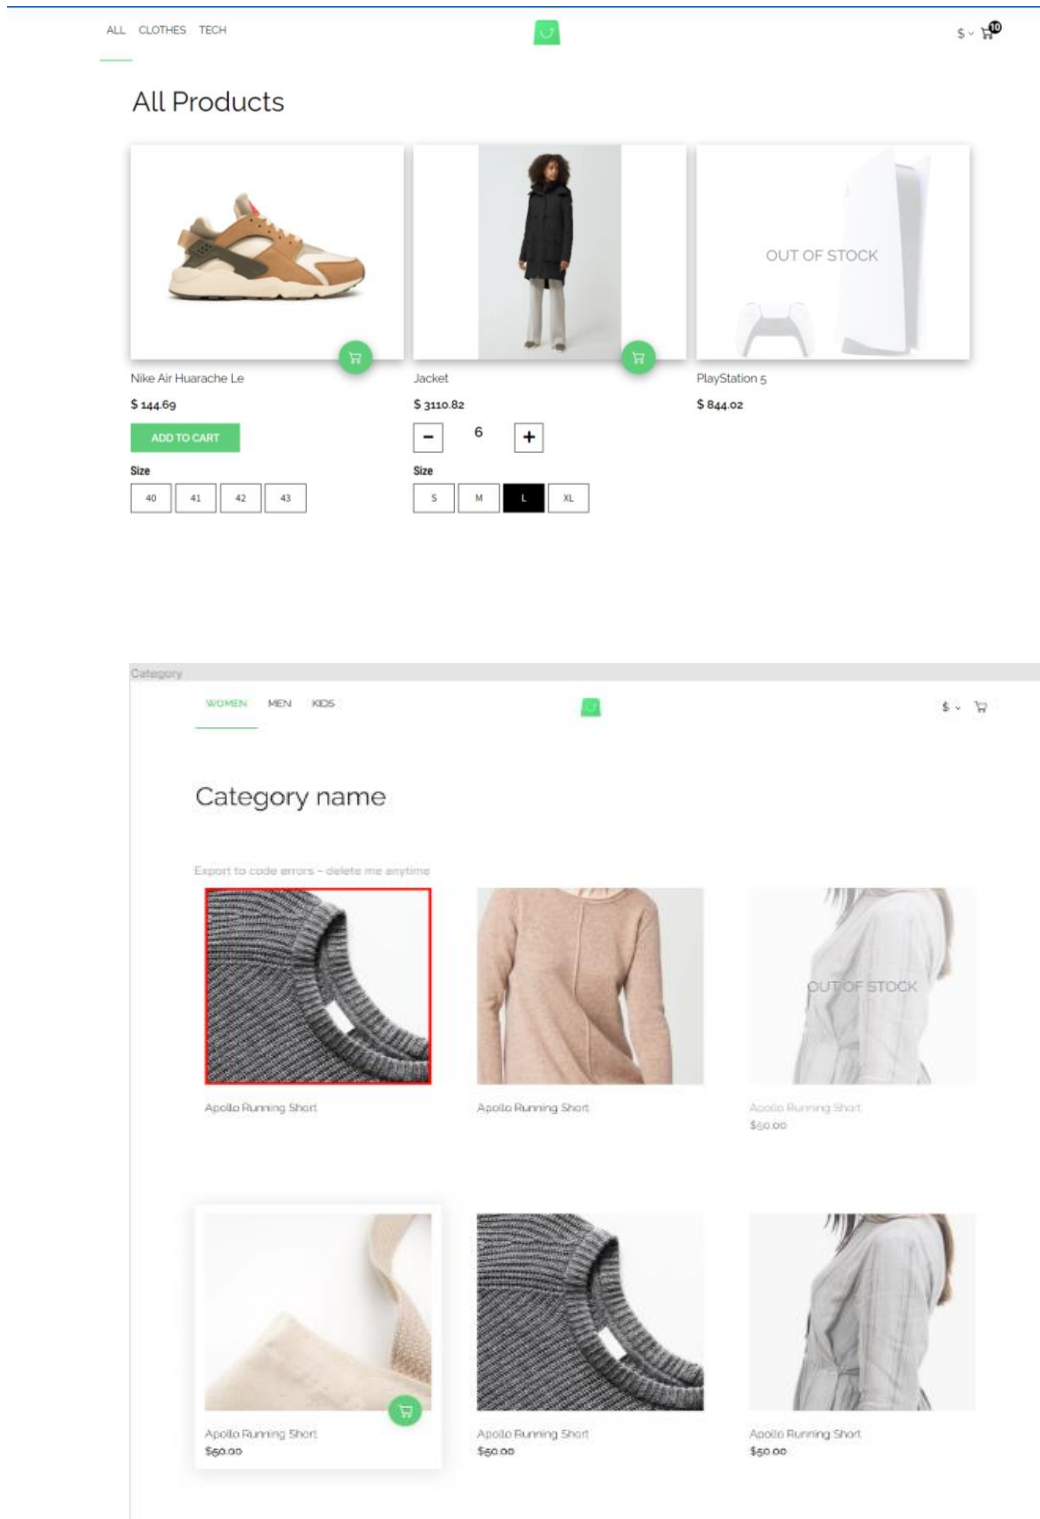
ALL CLOTHES TECH

$ 10

All Products

OUT OF STOCK

Nike Air Huarache Le
$ 144.69
ADD TO CART
Size
40 41 42 43

Jacket
$ 3110.82
− 6 +
Size
S M L XL

PlayStation 5
$ 844.02

Category

WOMEN MEN KIDS

$

Category name

Export to code errors – delete me anytime

Apollo Running Short

Apollo Running Short

OUT OF STOCK
Apollo Running Short
$50.00

Apollo Running Short
$50.00

Apollo Running Short
$50.00

Apollo Running Short
$50.00